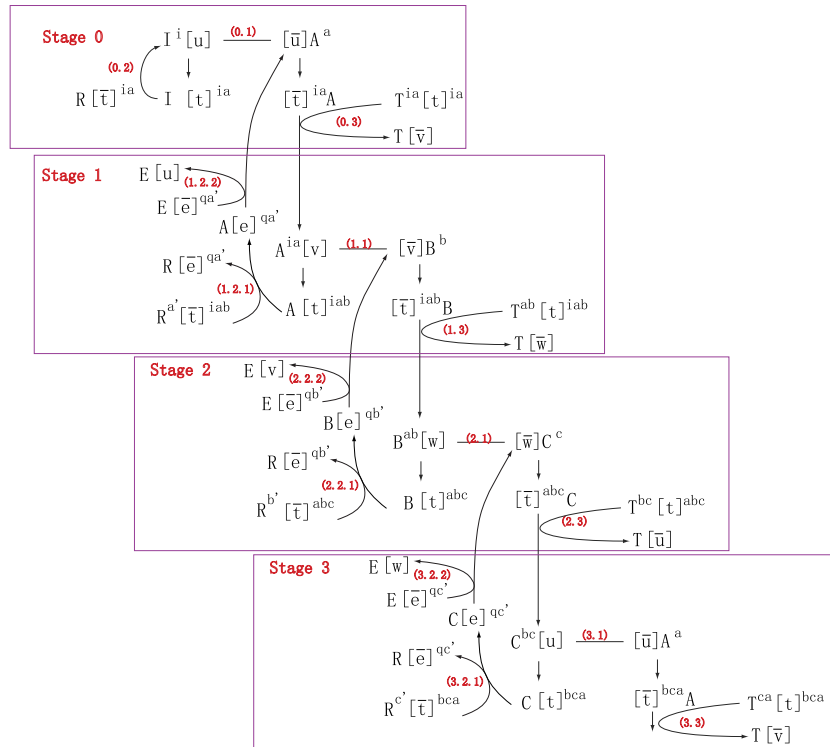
Stage 0

$I^{i}[u]$ (0.1) $[\bar{u}]A^{a}$

(0.2)

$R[\bar{t}]^{ia}$ $I[t]^{ia}$ $[\bar{t}]^{ia}A$ $T^{ia}[t]^{ia}$

(0.3)

$T[\bar{v}]$

Stage 1

$E[u]$

(1.2.2)

$E[\bar{e}]^{qa'}$

$A[e]^{qa'}$

$A^{ia}[v]$ (1.1) $[\bar{v}]B^{b}$

$R[\bar{e}]^{qa'}$

(1.2.1)

$R^{a'}[\bar{t}]^{iab}$ $A[t]^{iab}$ $[\bar{t}]^{iab}B$ $T^{ab}[t]^{iab}$

(1.3)

$T[\bar{w}]$

Stage 2

$E[v]$

(2.2.2)

$E[\bar{e}]^{qb'}$

$B[e]^{qb'}$

$B^{ab}[w]$ (2.1) $[\bar{w}]C^{c}$

$R[\bar{e}]^{qb'}$

(2.2.1)

$R^{b'}[\bar{t}]^{abc}$ $B[t]^{abc}$ $[\bar{t}]^{abc}C$ $T^{bc}[t]^{abc}$

(2.3)

$T[\bar{u}]$

Stage 3

$E[w]$

(3.2.2)

$E[\bar{e}]^{qc'}$

$C[e]^{qc'}$

$C^{bc}[u]$ (3.1) $[\bar{u}]A^{a}$

$R[\bar{e}]^{qc'}$

(3.2.1)

$R^{c'}[\bar{t}]^{bca}$ $C[t]^{bca}$ $[\bar{t}]^{bca}A$ $T^{ca}[t]^{bca}$

(3.3)

$T[\bar{v}]$